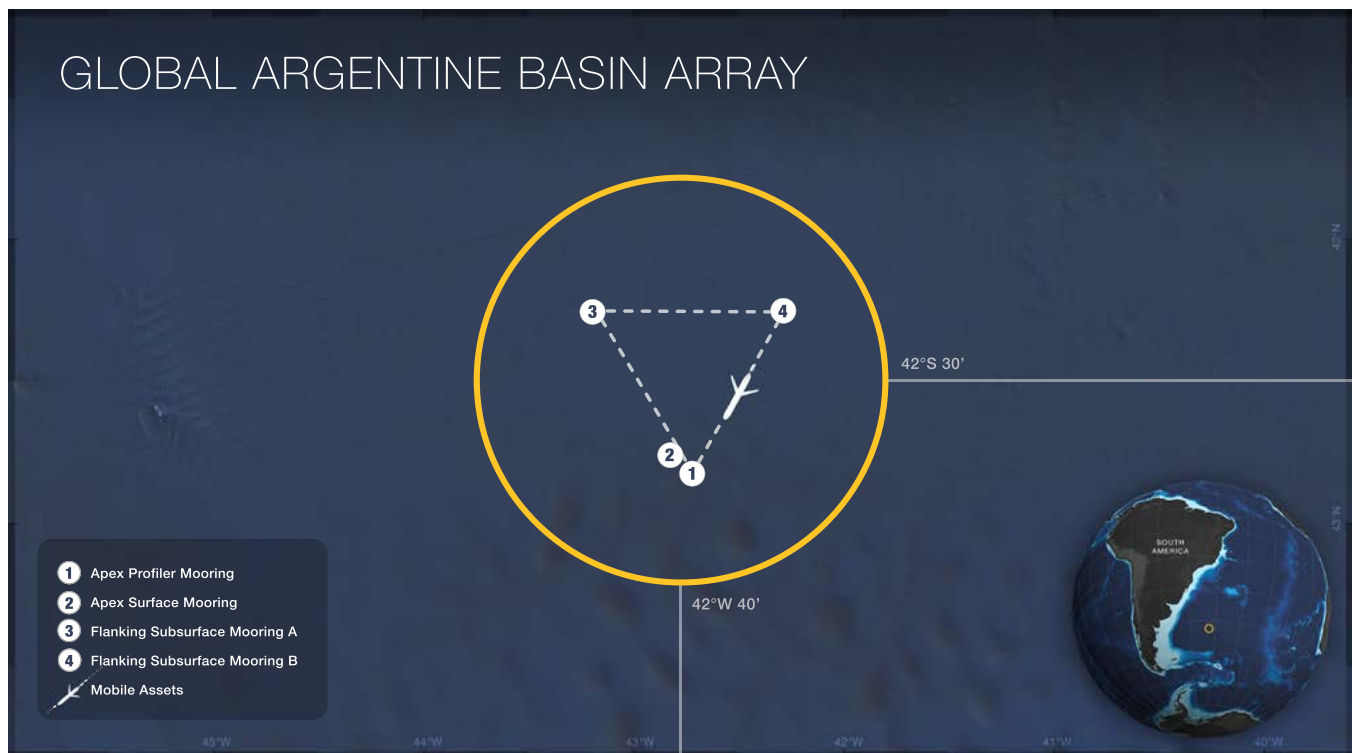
GLOBAL ARGENTINE BASIN ARRAY

3
4
2
1

42°S 30'

42°W 40'

1 Apex Profiler Mooring
2 Apex Surface Mooring
3 Flanking Subsurface Mooring A
4 Flanking Subsurface Mooring B
Mobile Assets

SOUTH AMERICA

42°N
43°N

45°W
44°W
43°W
42°W
41°W
40°W